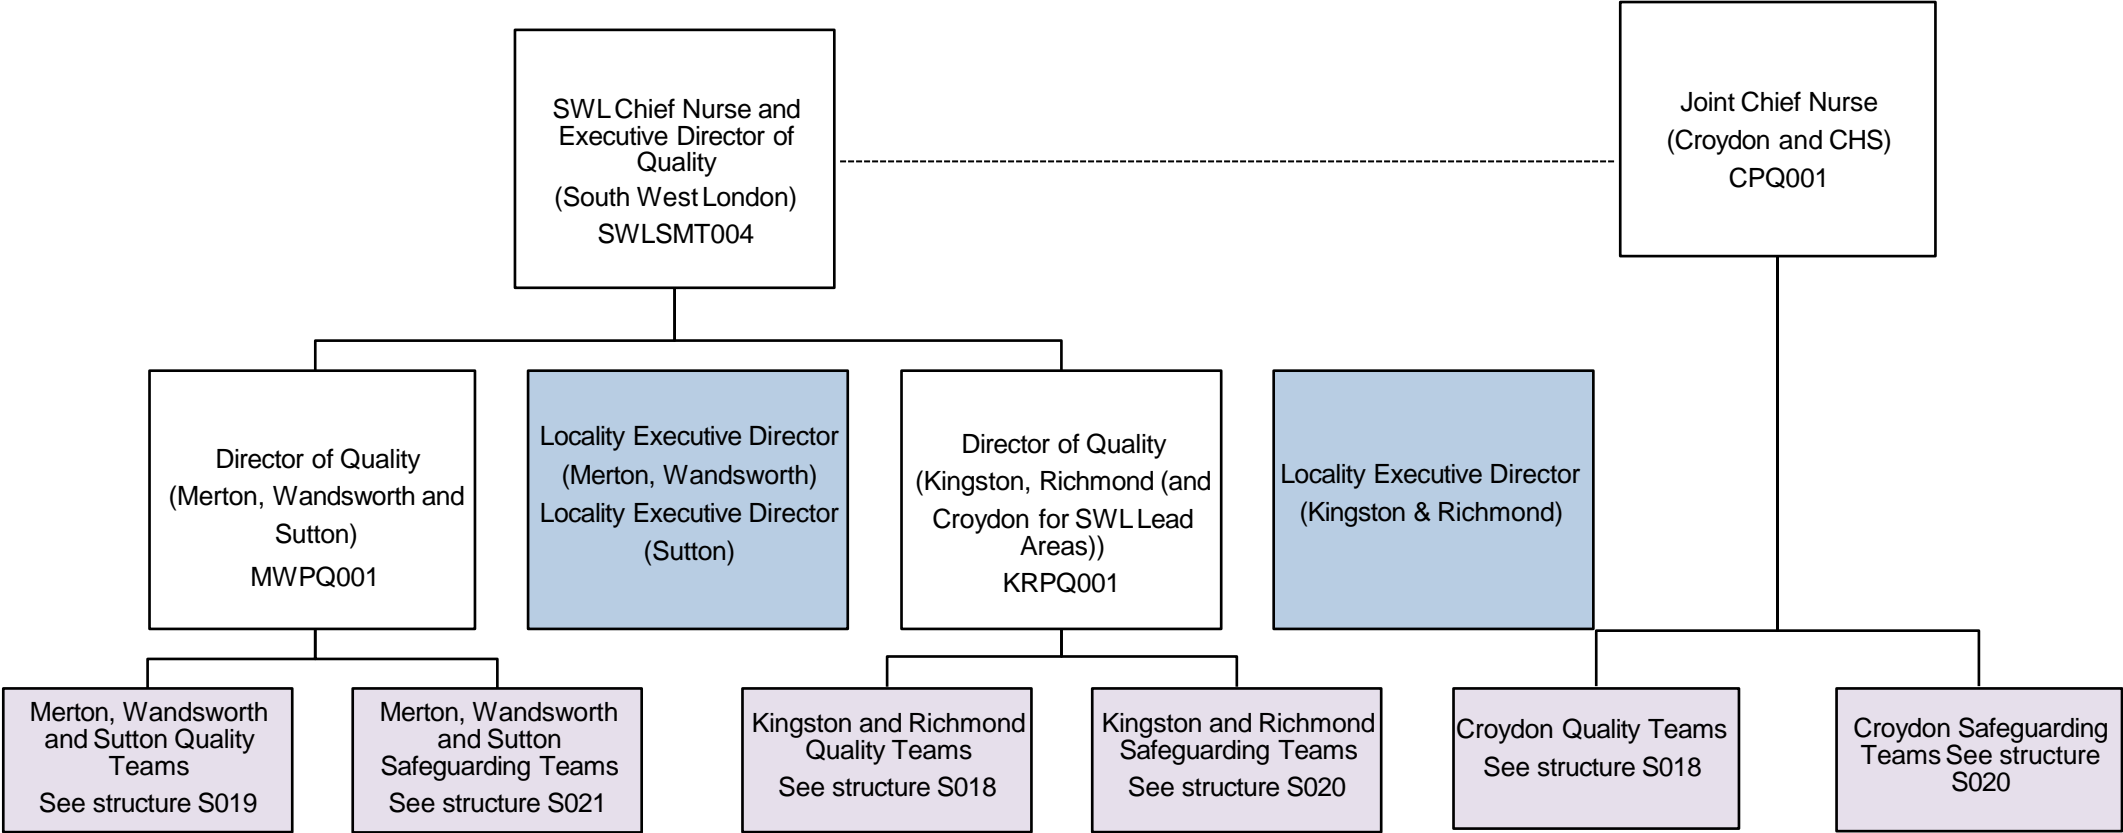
SWL Chief Nurse and Executive Director of Quality
(South West London)
SWLSMT004

Joint Chief Nurse
(Croydon and CHS)
CPQ001

Director of Quality
(Merton, Wandsworth and Sutton)
MWPQ001

Locality Executive Director
(Merton, Wandsworth)
Locality Executive Director
(Sutton)

Director of Quality
(Kingston, Richmond (and Croydon for SWL Lead Areas))
KRPQ001

Locality Executive Director
(Kingston & Richmond)

Merton, Wandsworth and Sutton Quality Teams
See structure S019

Merton, Wandsworth and Sutton Safeguarding Teams
See structure S021

Kingston and Richmond Quality Teams
See structure S018

Kingston and Richmond Safeguarding Teams
See structure S020

Croydon Quality Teams
See structure S018

Croydon Safeguarding Teams See structure S020